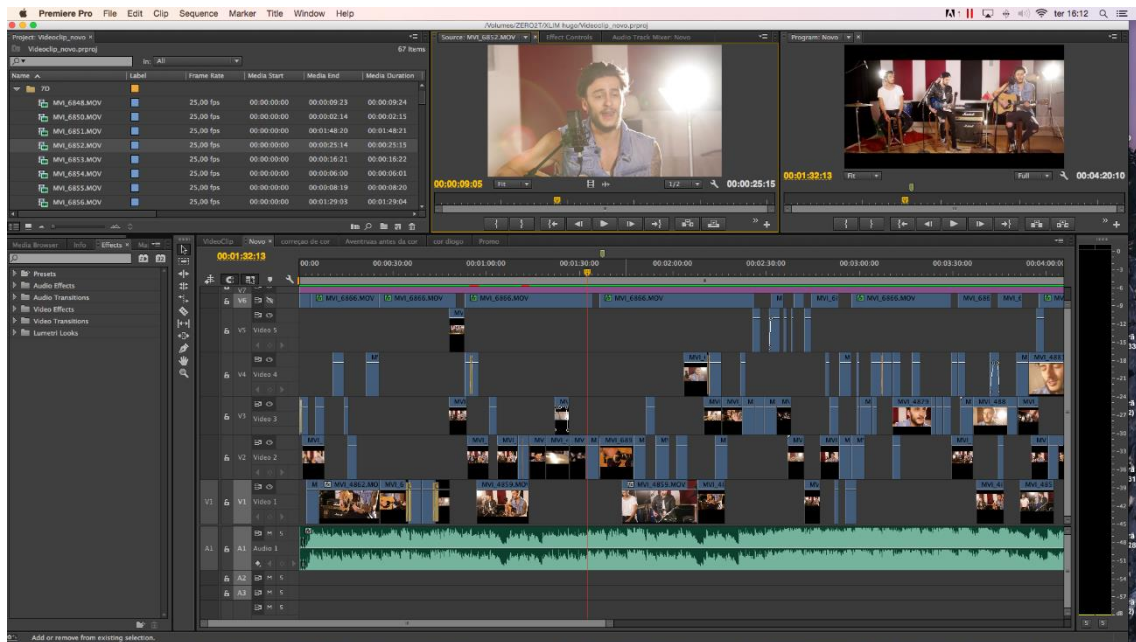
Premiere Pro File Edit Clip Sequence Marker Title Window Help

ter 16:12

/Volumes/ZERO2T/KLIM fhugo/Videoclip_novo.prproj

Project: Videoclip_novo ×

Videoclip_novo.prproj 67 Items

In: All

| Name | Label | Frame Rate | Media Start | Media End | Media Duration |
|---|---|---|---|---|---|
| 7D | | | | | |
| MVI_6848.MOV | | 25,00 fps | 00:00:00:00 | 00:00:09:23 | 00:00:09:24 |
| MVI_6850.MOV | | 25,00 fps | 00:00:00:00 | 00:00:02:14 | 00:00:02:15 |
| MVI_6851.MOV | | 25,00 fps | 00:00:00:00 | 00:01:48:20 | 00:01:48:21 |
| MVI_6852.MOV | | 25,00 fps | 00:00:00:00 | 00:00:25:14 | 00:00:25:15 |
| MVI_6853.MOV | | 25,00 fps | 00:00:00:00 | 00:00:16:21 | 00:00:16:22 |
| MVI_6854.MOV | | 25,00 fps | 00:00:00:00 | 00:00:06:00 | 00:00:06:01 |
| MVI_6855.MOV | | 25,00 fps | 00:00:00:00 | 00:00:08:19 | 00:00:08:20 |
| MVI_6856.MOV | | 25,00 fps | 00:00:00:00 | 00:01:29:03 | 00:01:29:04 |

Source: MVI_6852.MOV × Effect Controls Audio Track Mixer: Novo

00:00:09:05 Fit 1/2 00:00:25:15

Program: Novo ×

00:01:32:13 Fit Full 00:04:20:10

Media Browser Info Effects × Ma

Presets
Audio Effects
Audio Transitions
Video Effects
Video Transitions
Lumetri Looks

VideoClip Novo × correção de cor Aventuras antes da cor cor dlogo Promo

00:01:32:13

00:00 00:00:30:00 00:01:00:00 00:01:30:00 00:02:00:00 00:02:30:00 00:03:00:00 00:03:30:00 00:04:00:00

V7
V6 MVI_6866.MOV MVI_6866.MOV MVI_6866.MOV MVI_6866.MOV MVI_6866.MOV
V5 Video 5
V4 Video 4 MVI_4883
V3 Video 3 MVI_4879 MVI_488
V2 Video 2
V1 V1 Video 1 MVI_4862.MO MVI_4859.MO MVI_4859.MOV MVI_433
A1 A1 Audio 1 M S
A2 M S
A3 M S
M S

Add or remove from existing selection.

S S